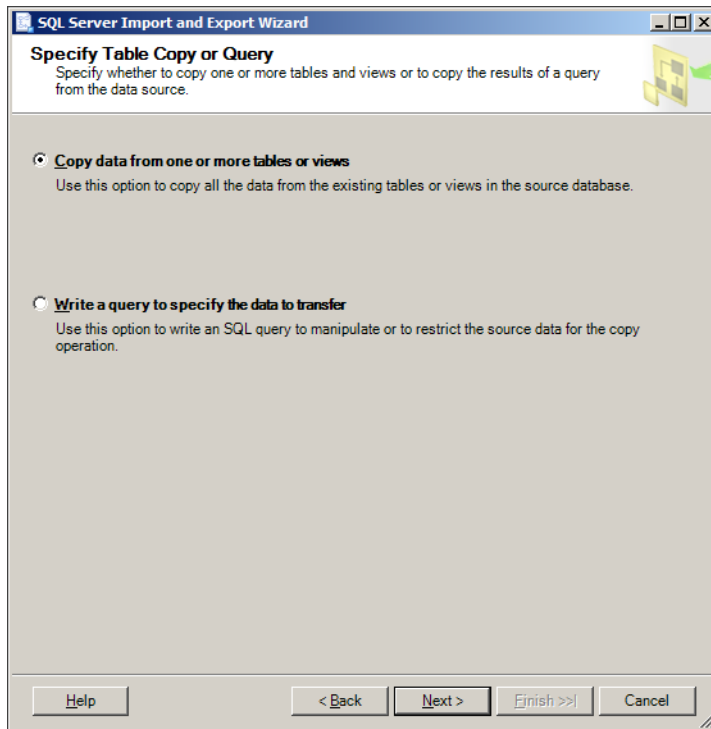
SQL Server Import and Export Wizard

Specify Table Copy or Query
Specify whether to copy one or more tables and views or to copy the results of a query from the data source.

Copy data from one or more tables or views
Use this option to copy all the data from the existing tables or views in the source database.

Write a query to specify the data to transfer
Use this option to write an SQL query to manipulate or to restrict the source data for the copy operation.

Help
< Back
Next >
Finish >>|
Cancel